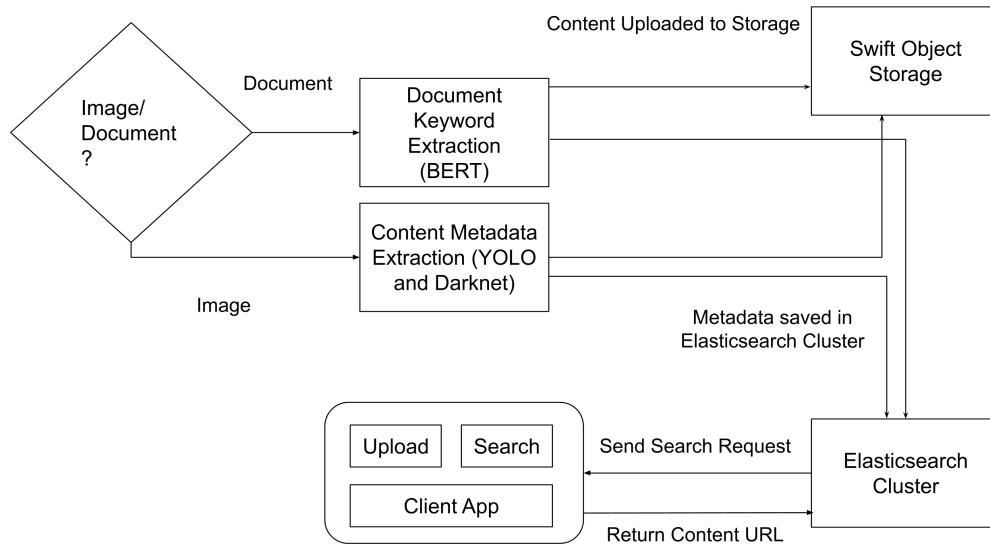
Content Uploaded to Storage

Swift Object Storage

Image/ Document ?

Document

Document Keyword Extraction (BERT)

Content Metadata Extraction (YOLO and Darknet)

Image

Metadata saved in Elasticsearch Cluster

Upload

Search

Client App

Send Search Request

Return Content URL

Elasticsearch Cluster